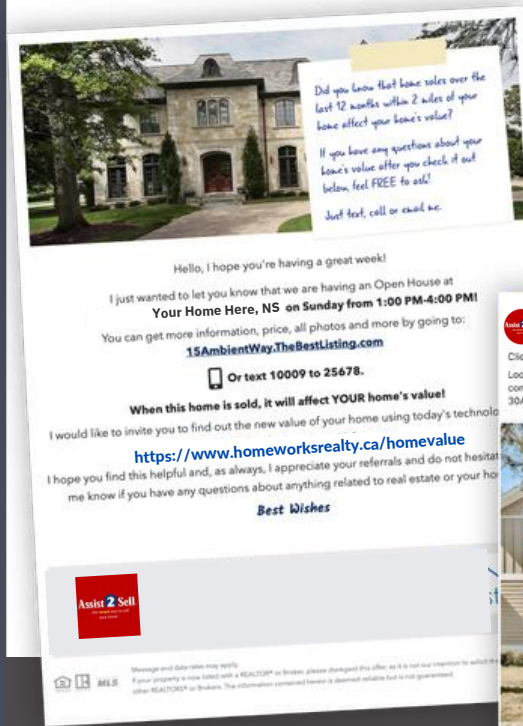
Did you know that home sales over the last 12 months within 2 miles of your home affect your home's value?

If you have any questions about your home's value after you check it out below, feel FREE to ask!

Just text, call or email me.

Hello, I hope you're having a great week!

I just wanted to let you know that we are having an Open House at Your Home Here, NS on Sunday from 1:00 PM-4:00 PM!

You can get more information, price, all photos and more by going to:

15AmbientWay.TheBestListing.com

Or text 10009 to 25678.

When this home is sold, it will affect YOUR home's value!

I would like to invite you to find out the new value of your home using today's technolo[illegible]

https://www.homeworksrealty.ca/homevalue

I hope you find this helpful and, as always, I appreciate your referrals and do not hesitat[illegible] me know if you have any questions about anything related to real estate or your ho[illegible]

Best Wishes

Assist 2 Sell

MLS

Message and data rates may apply.

If your property is now listed with a REALTOR® or Broker, please disregard this offer, as it is not our intention to solicit the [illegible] other REALTORS® or Brokers. The information contained herein is deemed reliable but is not guaranteed.

Assist 2

Clic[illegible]

Loo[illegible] com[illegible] 30/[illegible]